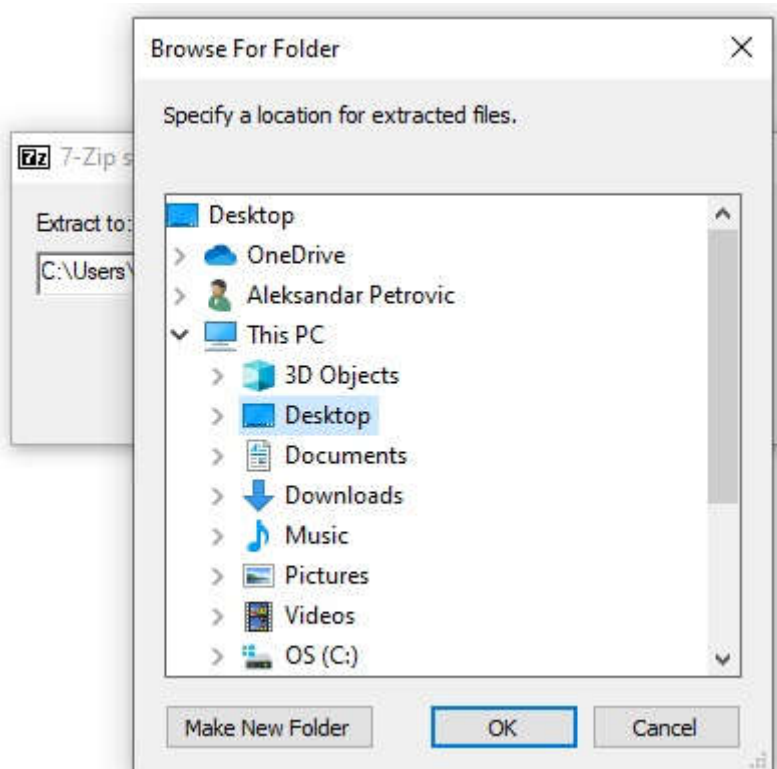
7z 7-Zip s

Extract to:

C:\Users\

Browse For Folder

×

Specify a location for extracted files.

Desktop
OneDrive
Aleksandar Petrovic
This PC
3D Objects
Desktop
Documents
Downloads
Music
Pictures
Videos
OS (C:)

Make New Folder

OK

Cancel